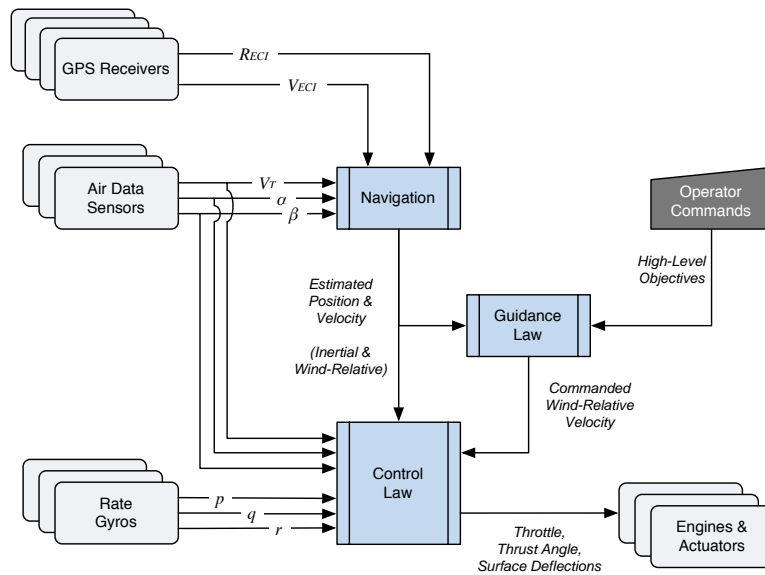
GPS Receivers

$R_{ECI}$

$V_{ECI}$

Air Data Sensors

$V_T$

$\alpha$

$\beta$

Navigation

Operator Commands

High-Level Objectives

Estimated Position & Velocity

(Inertial & Wind-Relative)

Guidance Law

Commanded Wind-Relative Velocity

Rate Gyros

$p$

$q$

$r$

Control Law

Throttle, Thrust Angle, Surface Deflections

Engines & Actuators